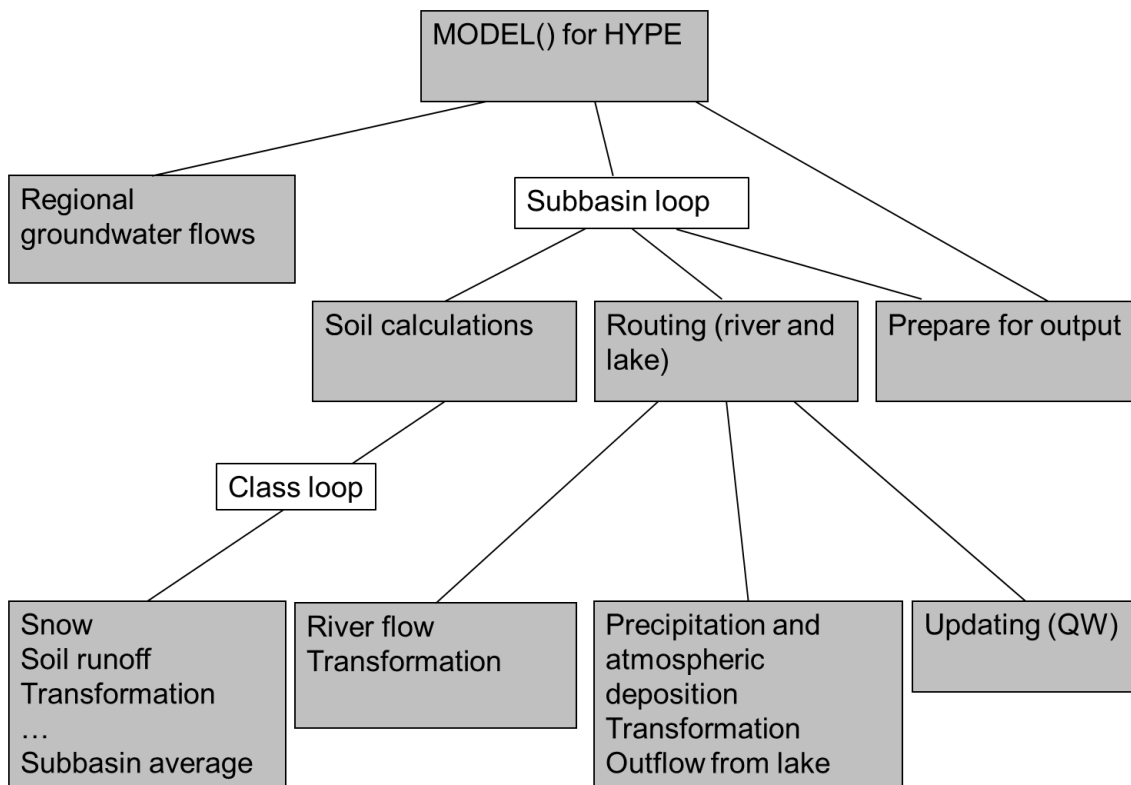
MODEL() for HYPE

Regional groundwater flows

Subbasin loop

Soil calculations

Routing (river and lake)

Prepare for output

Class loop

Snow
Soil runoff
Transformation
…
Subbasin average

River flow
Transformation

Precipitation and atmospheric deposition
Transformation
Outflow from lake

Updating (QW)